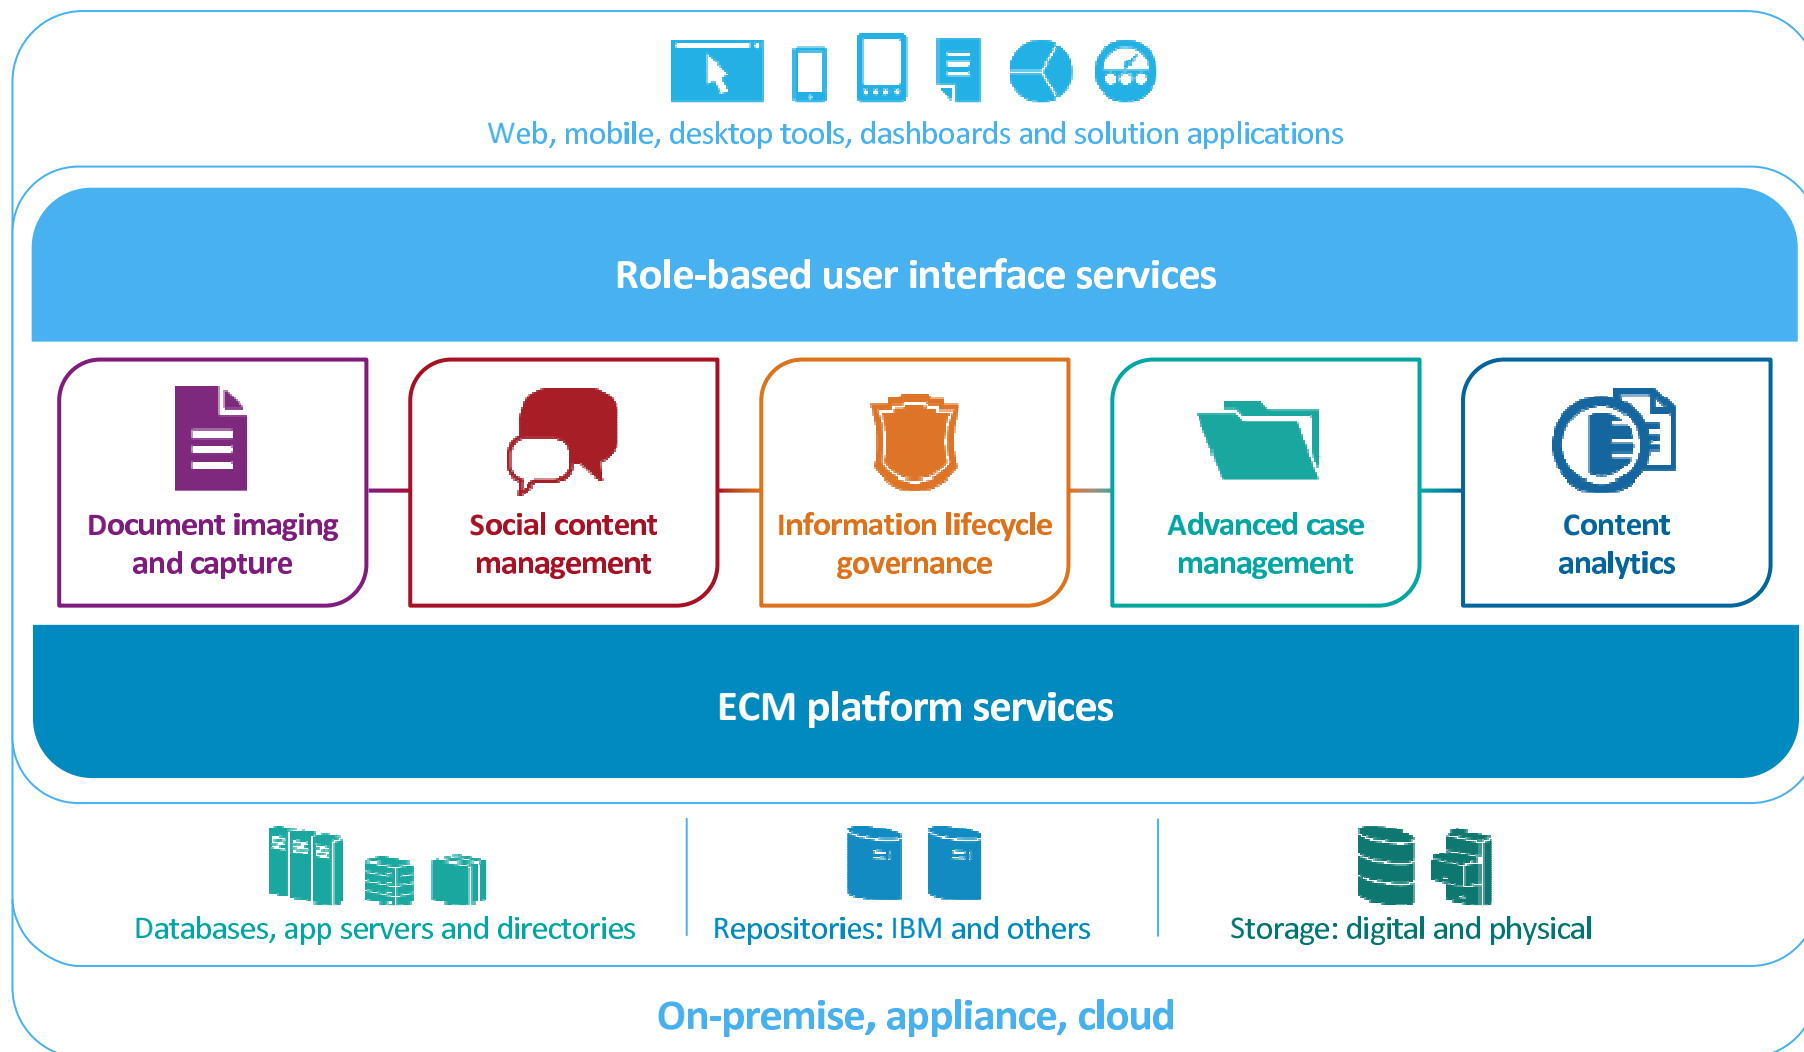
Web, mobile, desktop tools, dashboards and solution applications

Role-based user interface services

Document imaging and capture

Social content management

Information lifecycle governance

Advanced case management

Content analytics

ECM platform services

Databases, app servers and directories

Repositories: IBM and others

Storage: digital and physical

On-premise, appliance, cloud